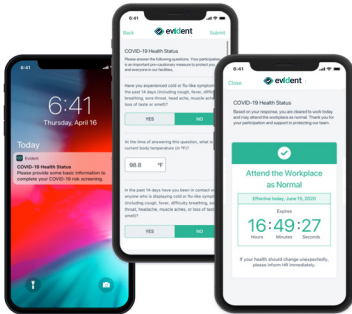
6:41

6:41
Thursday, April 16

Today

Evident
COVID-19 Health Status
Please provide some basic information to complete your COVID-19 risk screening.

6:41
Back
evident
Submit

COVID-19 Health Status
Please answer the following questions. Your participation is an important pre-cautionary measure to protect you and everyone in our facilities.

Have you experienced cold or flu-like symptoms in the past 14 days (including cough, fever, difficulty breathing, sore throat, head ache, muscle aches, loss of taste or smell)?

YES
NO

At the time of answering this question, what is your current body temperature (in °F)?

98.6
°F

In the past 14 days have you been in contact with anyone who is displaying cold or flu-like symptoms (including cough, fever, difficulty breathing, sore throat, headache, muscle aches, or loss of taste or smell)?

YES
NO

6:41
Close
evident

COVID-19 Health Status
Based on your response, you are cleared to work today and may attend the workplace as normal. Thank you for your participation and support in protecting our team.

Attend the Workplace as Normal

Effective today, June 15, 2020

Expires
16:49:27
Hours Minutes Seconds

If your health should change unexpectedly, please inform HR immediately.